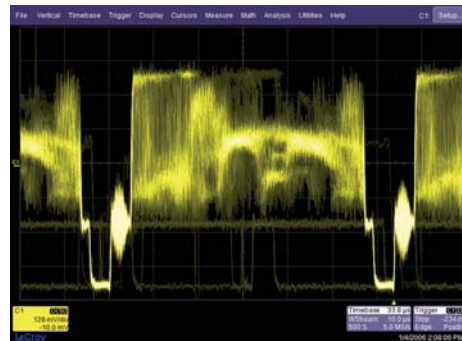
File Vertical Timebase Trigger Display Cursors Measure Math Analysis Utilities Help C1 Setup...

C1

C1
120 mV/div
-10.0 mV

Timebase 33.8 µs
W.Stream 10.0 µs
500 S 5.0 MS/s

Trigger
Stop
Edge

-234 mV
Positive

LeCroy

1/4/2006 2:08:06 PM